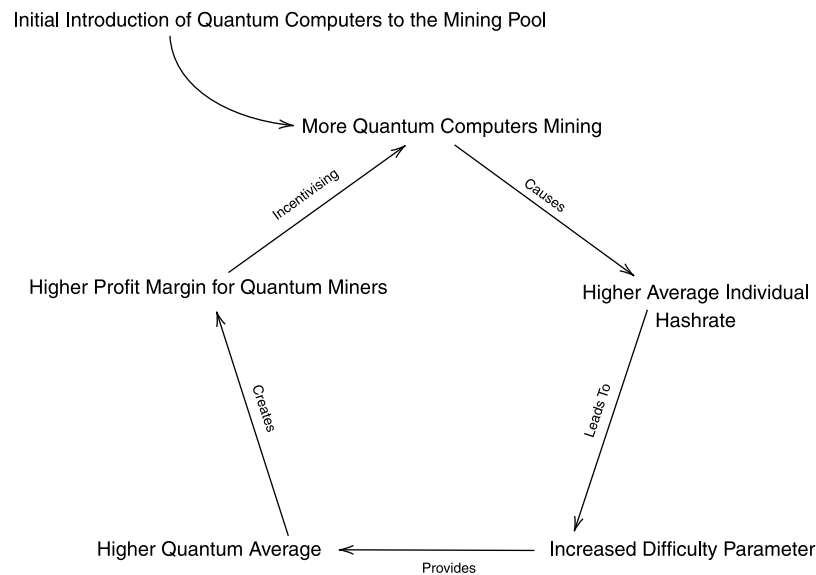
Initial Introduction of Quantum Computers to the Mining Pool

More Quantum Computers Mining

Causes

Higher Average Individual Hashrate

Leads To

Increased Difficulty Parameter

Provides

Higher Quantum Average

Creates

Higher Profit Margin for Quantum Miners

Incentivising